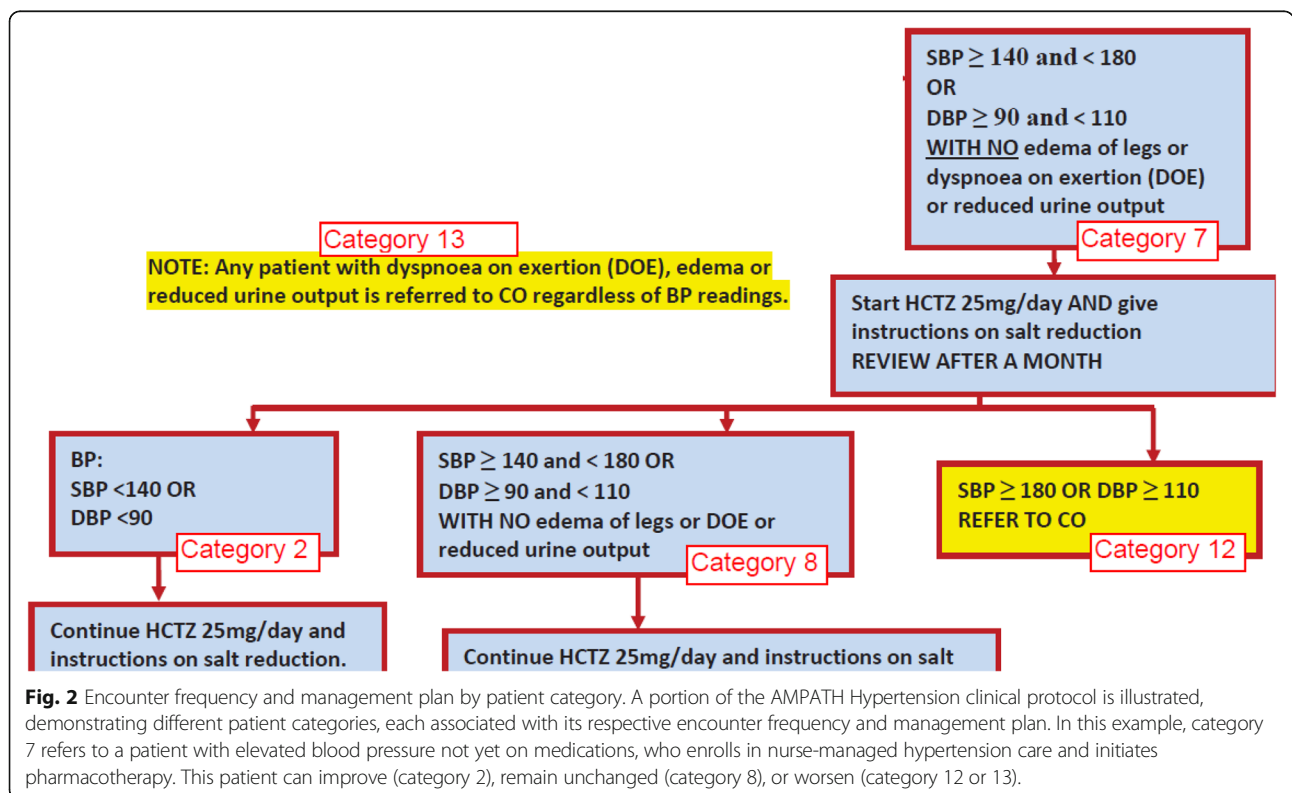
SBP $\geq$ 140 and < 180
OR
DBP $\geq$ 90 and < 110
WITH NO edema of legs or dyspnoea on exertion (DOE) or reduced urine output

Category 7

Category 13

NOTE: Any patient with dyspnoea on exertion (DOE), edema or reduced urine output is referred to CO regardless of BP readings.

Start HCTZ 25mg/day AND give instructions on salt reduction
REVIEW AFTER A MONTH

BP:
SBP <140 OR
DBP <90

Category 2

SBP $\geq$ 140 and < 180 OR
DBP $\geq$ 90 and < 110
WITH NO edema of legs or DOE or reduced urine output

Category 8

SBP $\geq$ 180 OR DBP $\geq$ 110
REFER TO CO

Category 12

Continue HCTZ 25mg/day and instructions on salt reduction.

Continue HCTZ 25mg/day and instructions on salt

Fig. 2 Encounter frequency and management plan by patient category. A portion of the AMPATH Hypertension clinical protocol is illustrated, demonstrating different patient categories, each associated with its respective encounter frequency and management plan. In this example, category 7 refers to a patient with elevated blood pressure not yet on medications, who enrolls in nurse-managed hypertension care and initiates pharmacotherapy. This patient can improve (category 2), remain unchanged (category 8), or worsen (category 12 or 13).